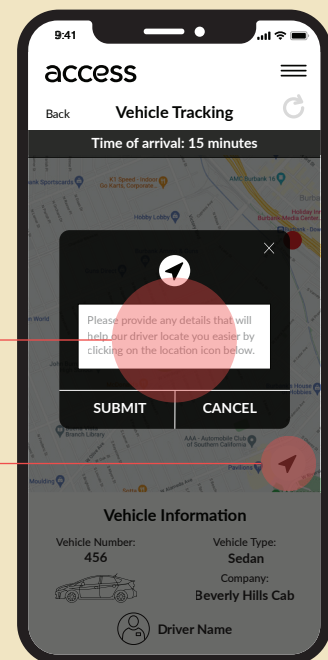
9:41

access

Back

Vehicle Tracking

Time of arrival: 15 minutes

ank Sportscards

K1 Speed - Indoor Go Karts, Corporate

AMC Burbank 16

Burba

Hobby Lobby

Holiday Inn Burbank-Media Center

Burbank - Down

World

×

Please provide any details that will help our driver locate you easier by clicking on the location icon below.

SUBMIT

CANCEL

Branch Library

AAA - Automobile Club of Southern California

Pavilions

Vehicle Information

Vehicle Number:
456

Vehicle Type:
Sedan

Company:
Beverly Hills Cab

Driver Name